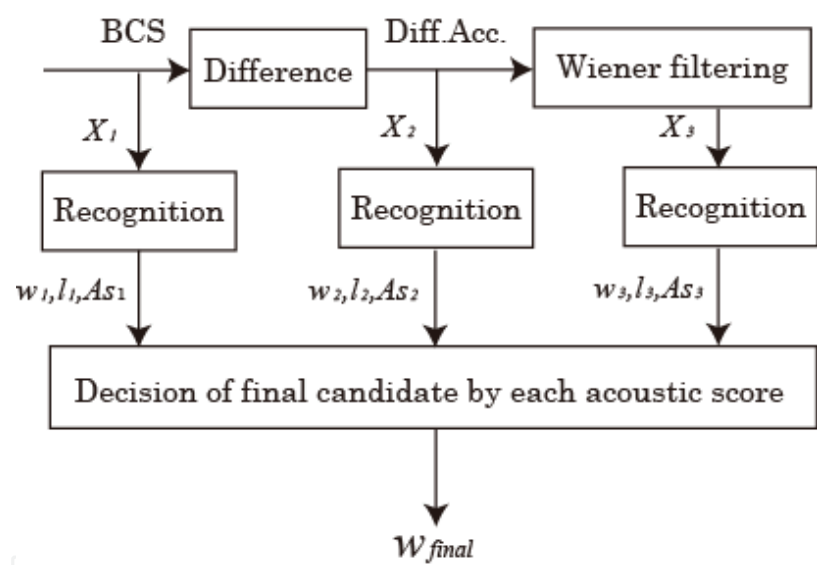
BCS

Difference

Diff.Acc.

Wiener filtering

$X_1$

$X_2$

$X_3$

Recognition

Recognition

Recognition

$w_1, l_1, As_1$

$w_2, l_2, As_2$

$w_3, l_3, As_3$

Decision of final candidate by each acoustic score

$w_{final}$